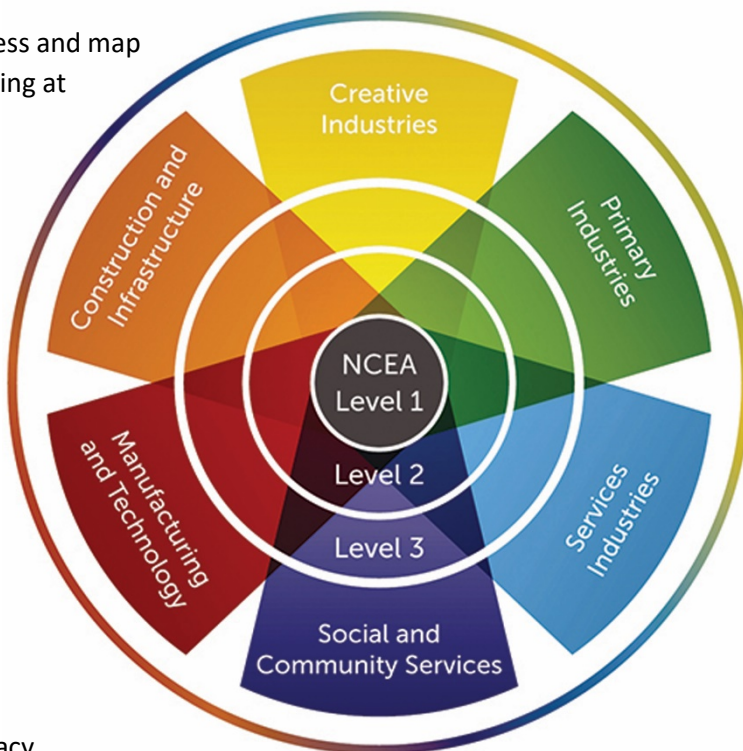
ess and map
ing at

Creative Industries

Primary Industries

Construction and Infrastructure

NCEA Level 1

Level 2

Level 3

Manufacturing and Technology

Services Industries

Social and Community Services

acy